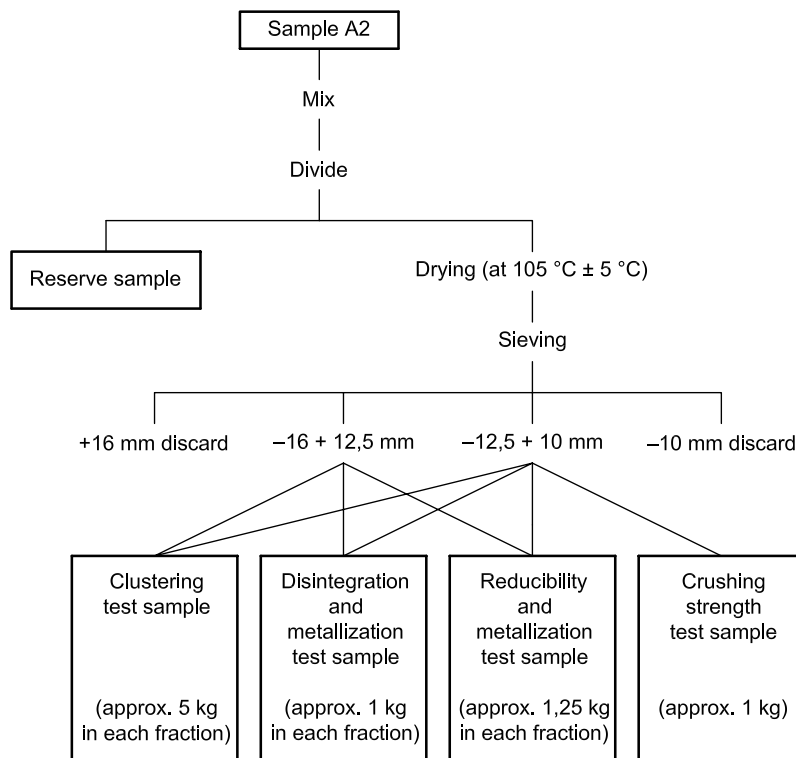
Sample A2

Mix

Divide

Reserve sample

Drying (at 105 °C ± 5 °C)

Sieving

+16 mm discard

–16 + 12,5 mm

–12,5 + 10 mm

–10 mm discard

Clustering test sample

(approx. 5 kg in each fraction)

Disintegration and metallization test sample

(approx. 1 kg in each fraction)

Reducibility and metallization test sample

(approx. 1,25 kg in each fraction)

Crushing strength test sample

(approx. 1 kg)